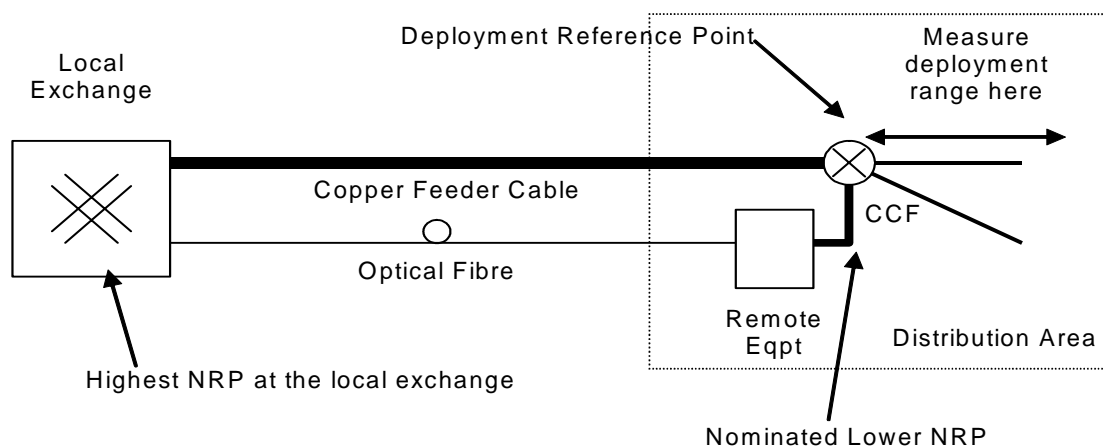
Local Exchange

Deployment Reference Point

Measure deployment range here

Copper Feeder Cable

CCF

Optical Fibre

Remote Eqpt

Distribution Area

Highest NRP at the local exchange

Nominated Lower NRP